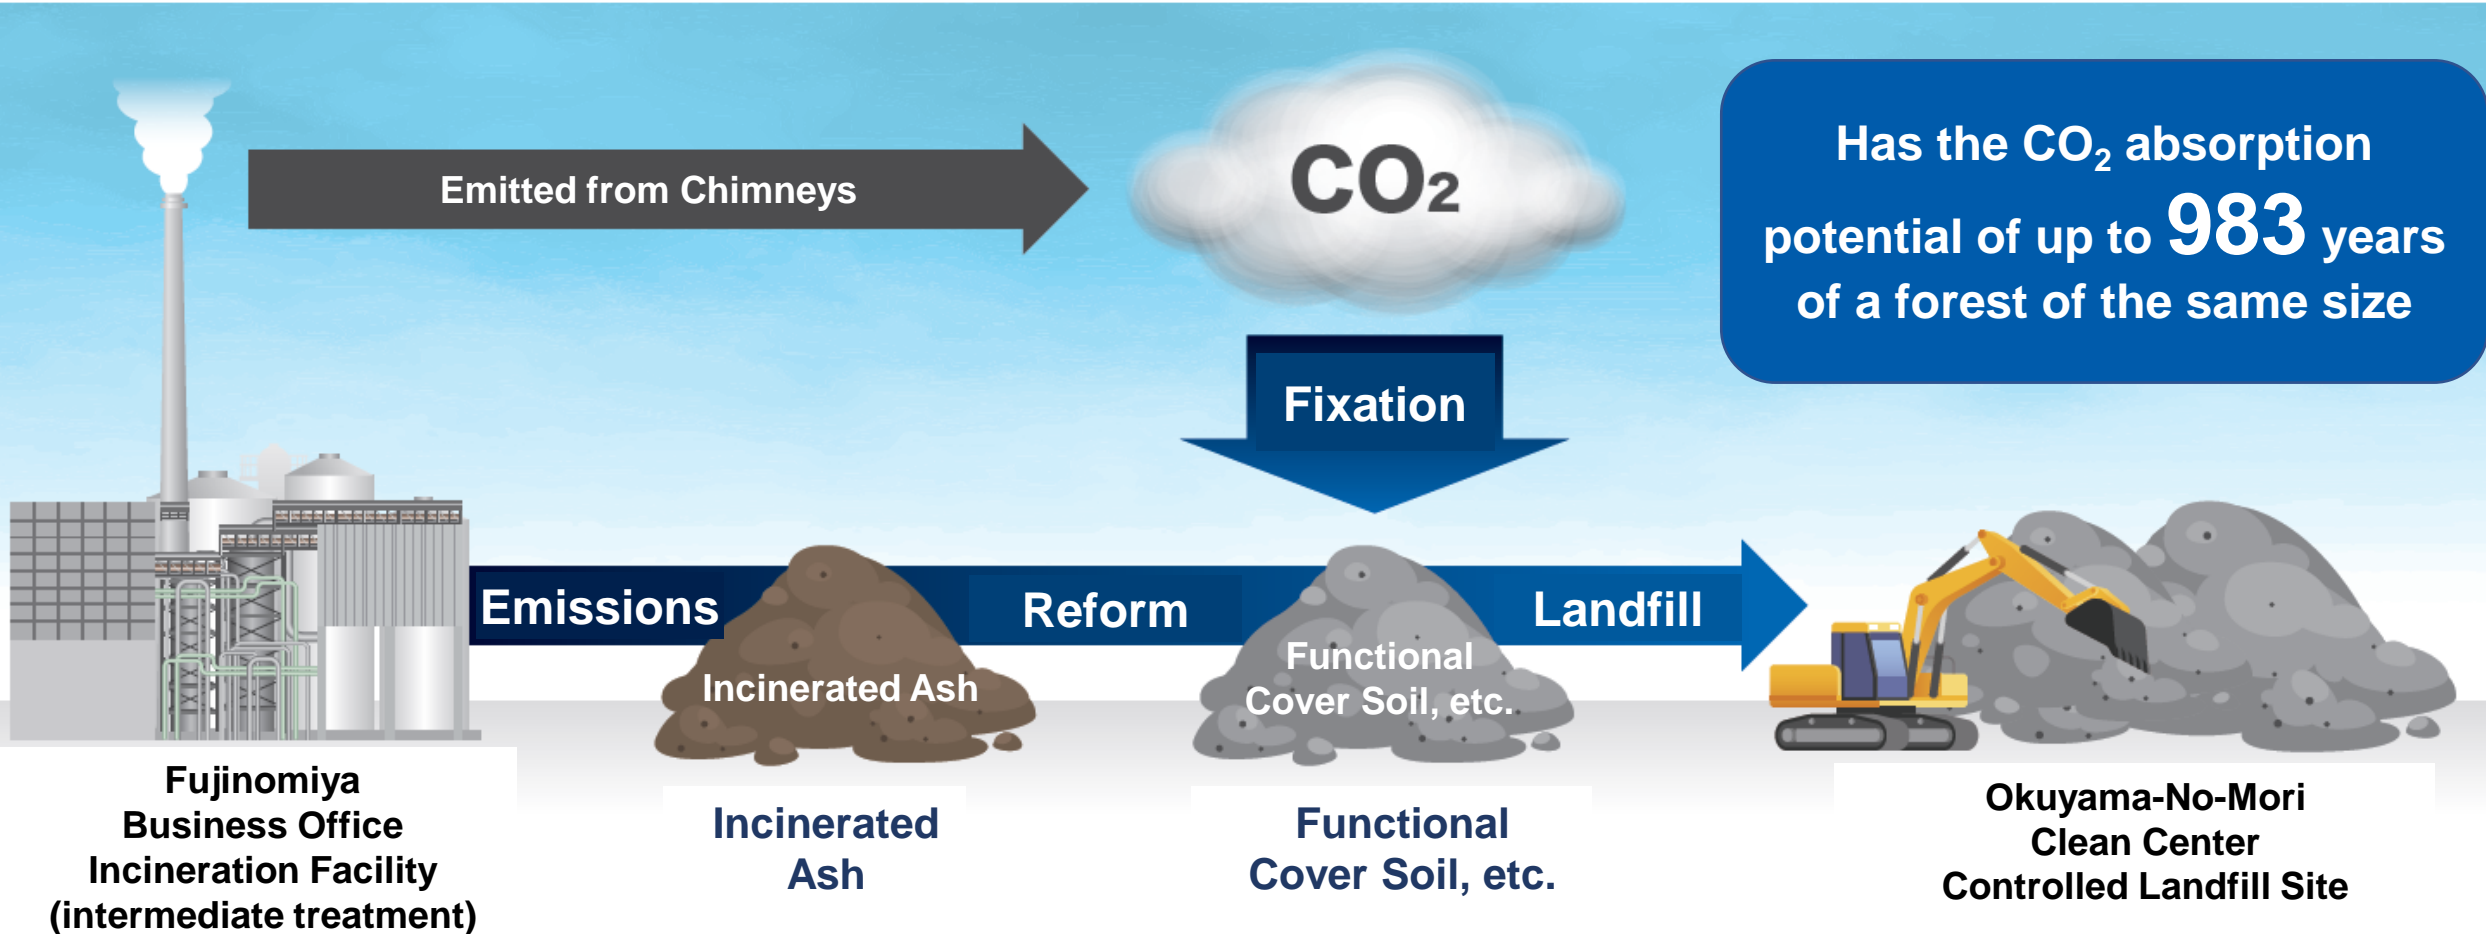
Emitted from Chimneys

$CO_2$

Has the $CO_2$ absorption potential of up to 983 years of a forest of the same size

Fixation

Emissions

Reform

Landfill

Incinerated Ash

Functional Cover Soil, etc.

Fujinomiya Business Office Incineration Facility (intermediate treatment)

Incinerated Ash

Functional Cover Soil, etc.

Okuyama-No-Mori Clean Center Controlled Landfill Site